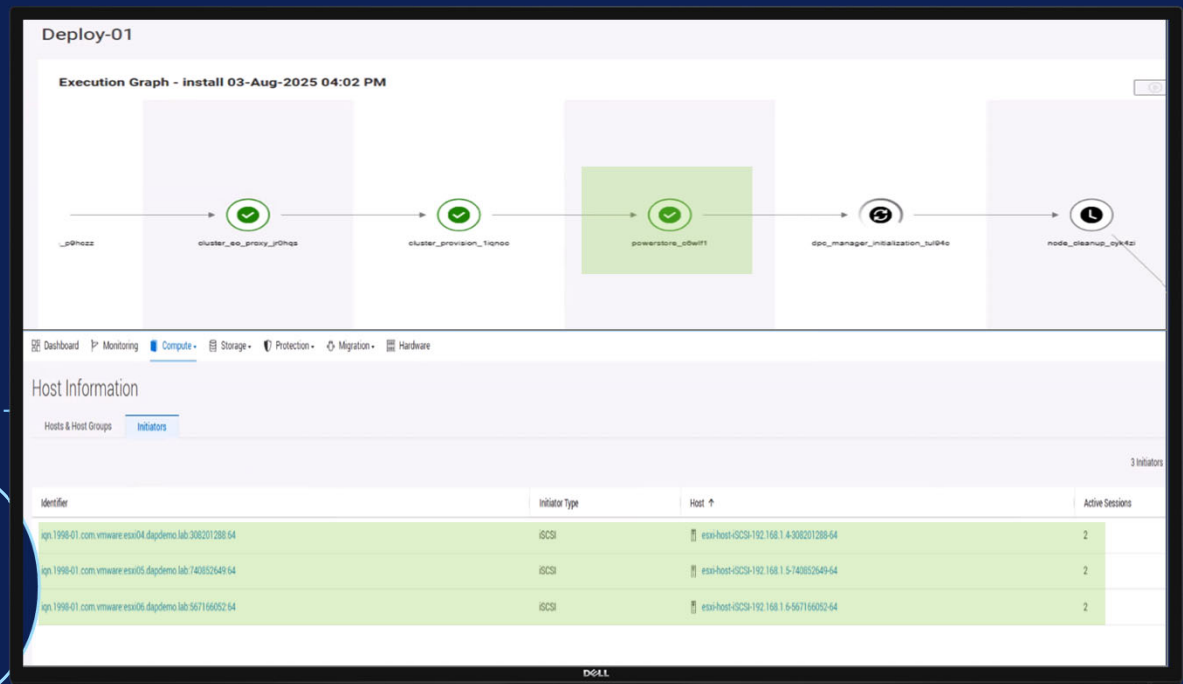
Deploy-01

Execution Graph - install 03-Aug-2025 04:02 PM

_p9hczz

cluster_eo_proxy_jr0hqs

cluster_provision_1iqnoc

powerstore_c6wif1

dpc_manager_initialization_tul94c

node_cleanup_cyk4zi

Dashboard Monitoring Compute Storage Protection Migration Hardware

Host Information

Hosts & Host Groups Initiators

3 Initiators

| Identifier | Initiator Type | Host ↑ | Active Sessions |
|---|---|---|---|
| iqn.1998-01.com.vmware:esxi04.dapdemo.lab:308201288:64 | iSCSI | esxi-host-iSCSI-192.168.1.4-308201288-64 | 2 |
| iqn.1998-01.com.vmware:esxi05.dapdemo.lab:740852649:64 | iSCSI | esxi-host-iSCSI-192.168.1.5-740852649-64 | 2 |
| iqn.1998-01.com.vmware:esxi06.dapdemo.lab:567166052:64 | iSCSI | esxi-host-iSCSI-192.168.1.6-567166052-64 | 2 |

DELL